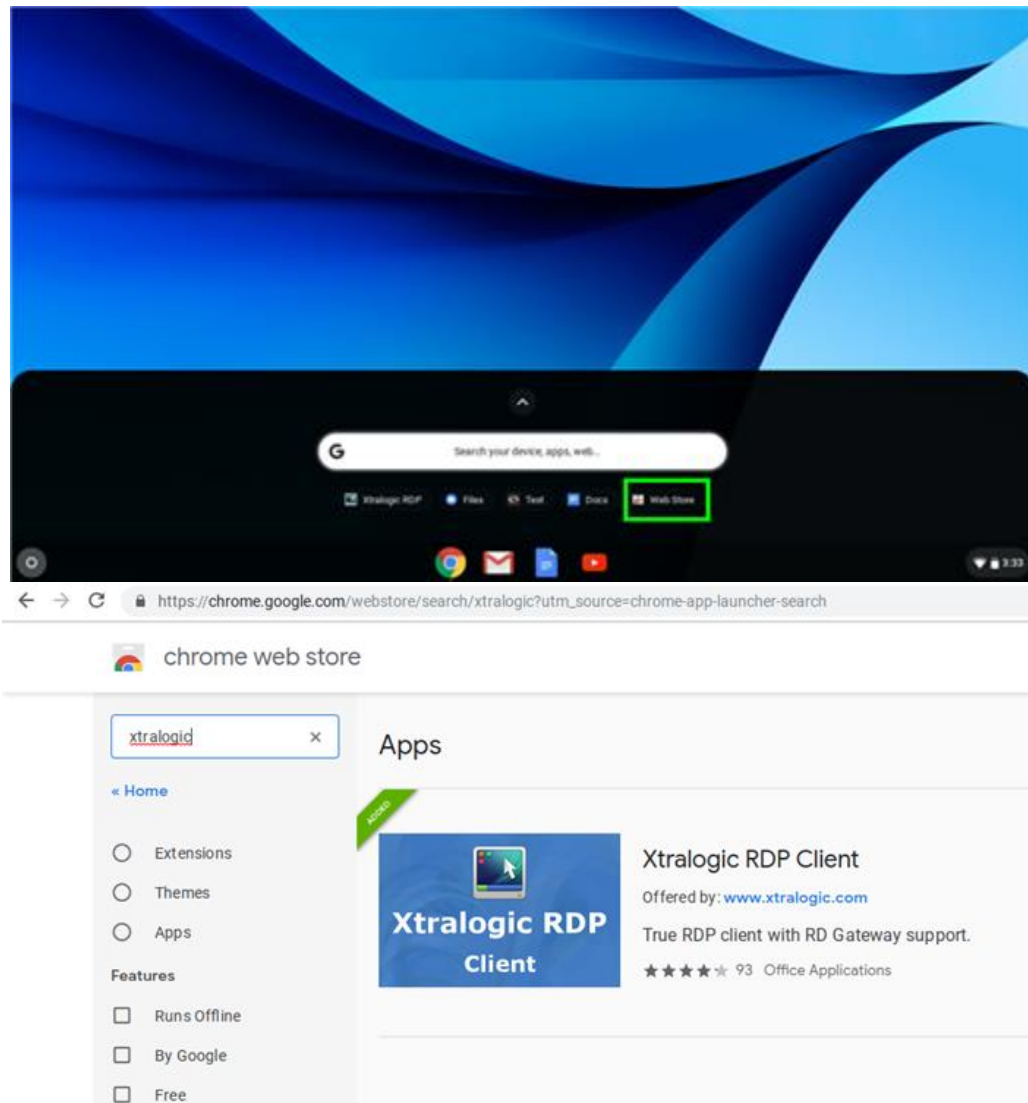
Search your device, apps, web...

Xtralogic RDP
Files
Text
Docs
Web Store

3:33

https://chrome.google.com/webstore/search/xtralogic?utm_source=chrome-app-launcher-search

chrome web store

xtralogic

« Home

Extensions
Themes
Apps
Features
Runs Offline
By Google
Free

Apps

ADDED

Xtralogic RDP Client

Xtralogic RDP Client
Offered by: www.xtralogic.com
True RDP client with RD Gateway support.
★★★★★ 93 Office Applications